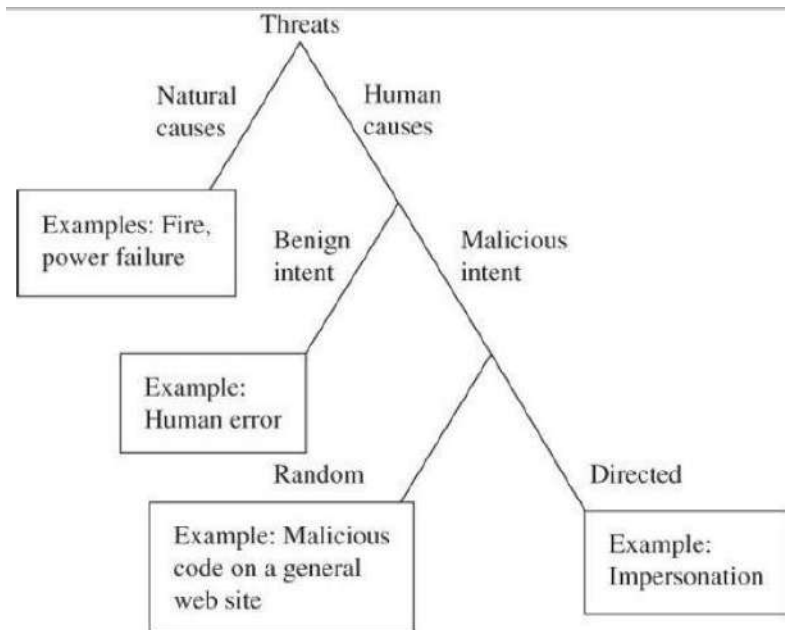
Threats

Natural causes

Human causes

Examples: Fire, power failure

Benign intent

Malicious intent

Example: Human error

Random

Directed

Example: Malicious code on a general web site

Example: Impersonation